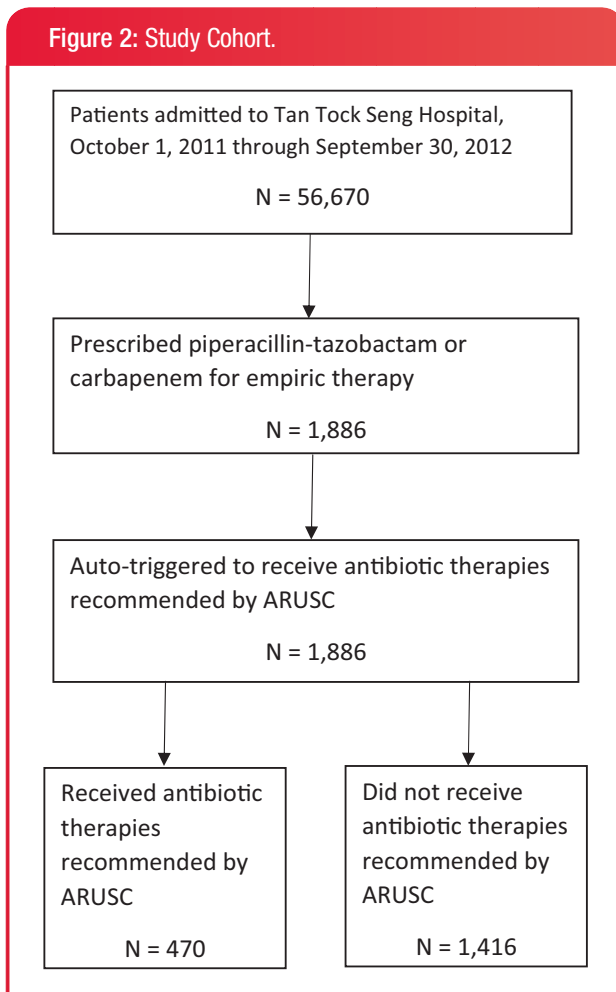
Figure 2: Study Cohort.

Patients admitted to Tan Tock Seng Hospital, October 1, 2011 through September 30, 2012

N = 56,670

Prescribed piperacillin-tazobactam or carbapenem for empiric therapy

N = 1,886

Auto-triggered to receive antibiotic therapies recommended by ARUSC

N = 1,886

Received antibiotic therapies recommended by ARUSC

N = 470

Did not receive antibiotic therapies recommended by ARUSC

N = 1,416